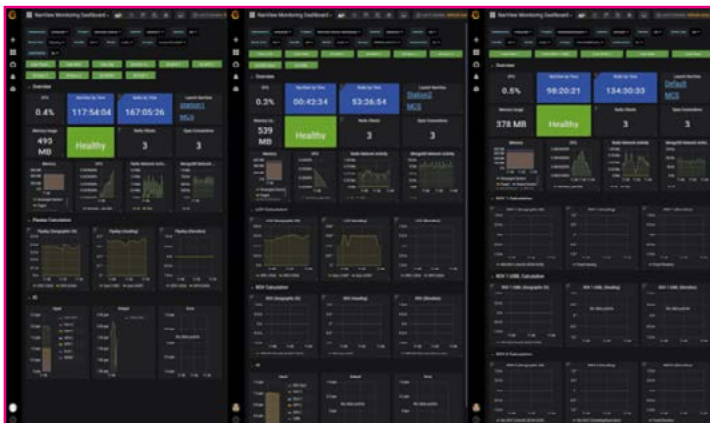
NavView Monitoring Dashboard

Overview

CPU
0.4%

NavView Up Time
117:54:04

Radio Up Time
167:05:26

Loaded NavView
statset1
MCS

Memory Usage
493 MB

Healthy

Radio Clients
3

Open Connections
3

Memory

CPU

Radio Network Activity

Playday Calculation

Playday (Geographic)

Playday (Heading)

Playday (Elevation)

No data points

IO

NavView Monitoring Dashboard

Overview

CPU
0.3%

NavView Up Time
00:42:34

Radio Up Time
53:36:54

Loaded NavView
Statset2
MCS

Memory Usage
539 MB

Healthy

Radio Clients
3

Open Connections
3

Memory

CPU

Radio Network Activity

RDV Calculation

No data points

IO

NavView Monitoring Dashboard

Overview

CPU
0.5%

NavView Up Time
98:20:21

Radio Up Time
134:30:33

Loaded NavView
Default
MCS

Memory Usage
378 MB

Healthy

Radio Clients
3

Open Connections
3

Memory

CPU

Radio Network Activity

RDV Calculation

No data points

No data points

No data points